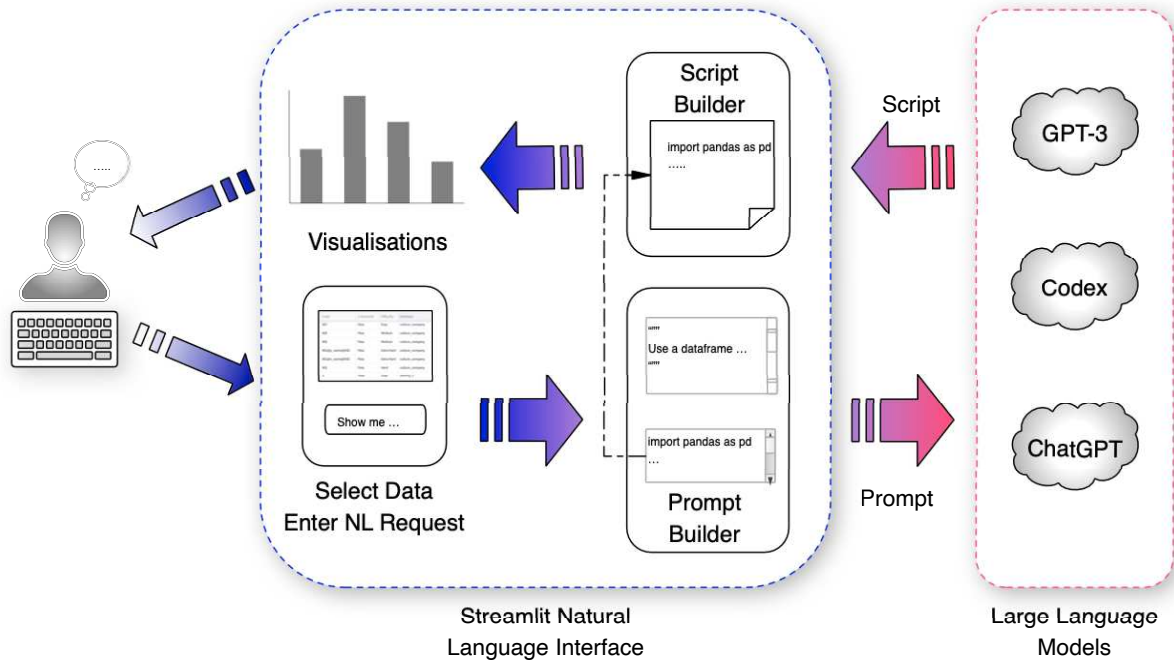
.....

Visualisations

Show me ...

Select Data
Enter NL Request

Script Builder

import pandas as pd
.....

"""
Use a dataframe ...
"""

import pandas as pd
...

Prompt Builder

Script

Prompt

GPT-3

Codex

ChatGPT

Streamlit Natural Language Interface

Large Language Models